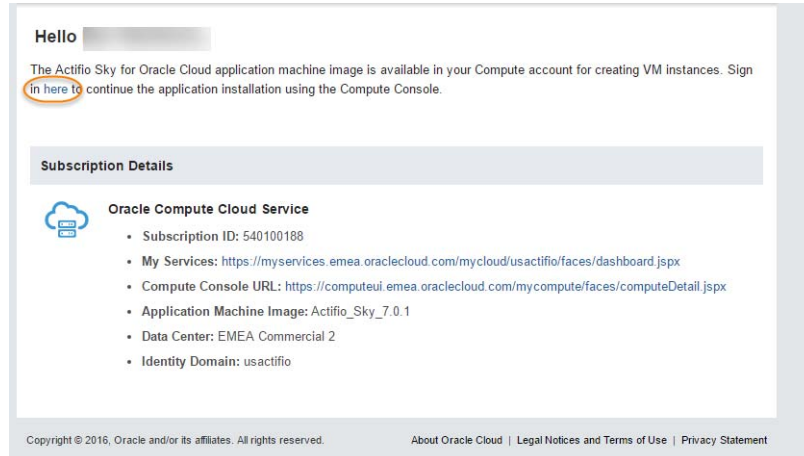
Hello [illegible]

The Actifio Sky for Oracle Cloud application machine image is available in your Compute account for creating VM instances. Sign in here to continue the application installation using the Compute Console.

Subscription Details

Oracle Compute Cloud Service

- Subscription ID: 540100188
- My Services: https://myservices.emea.oraclecloud.com/mycloud/usactifio/faces/dashboard.jspx
- Compute Console URL: https://computeui.emea.oraclecloud.com/mycompute/faces/computeDetail.jspx
- Application Machine Image: Actifio_Sky_7.0.1
- Data Center: EMEA Commercial 2
- Identity Domain: usactifio

Copyright © 2016, Oracle and/or its affiliates. All rights reserved.

About Oracle Cloud | Legal Notices and Terms of Use | Privacy Statement